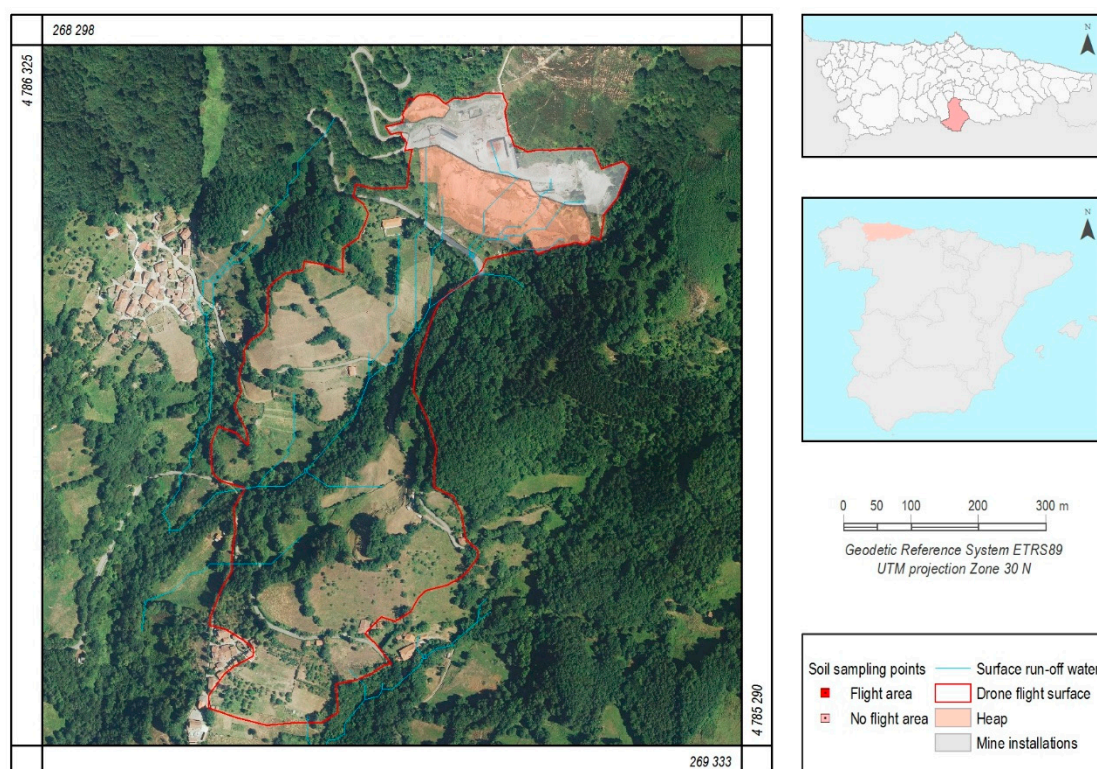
268 298

4 786 325

4 785 290

269 333

N

N

0 50 100 200 300 m

Geodetic Reference System ETRS89
UTM projection Zone 30 N

Soil sampling points
Flight area
No flight area
Surface run-off water
Drone flight surface
Heap
Mine installations